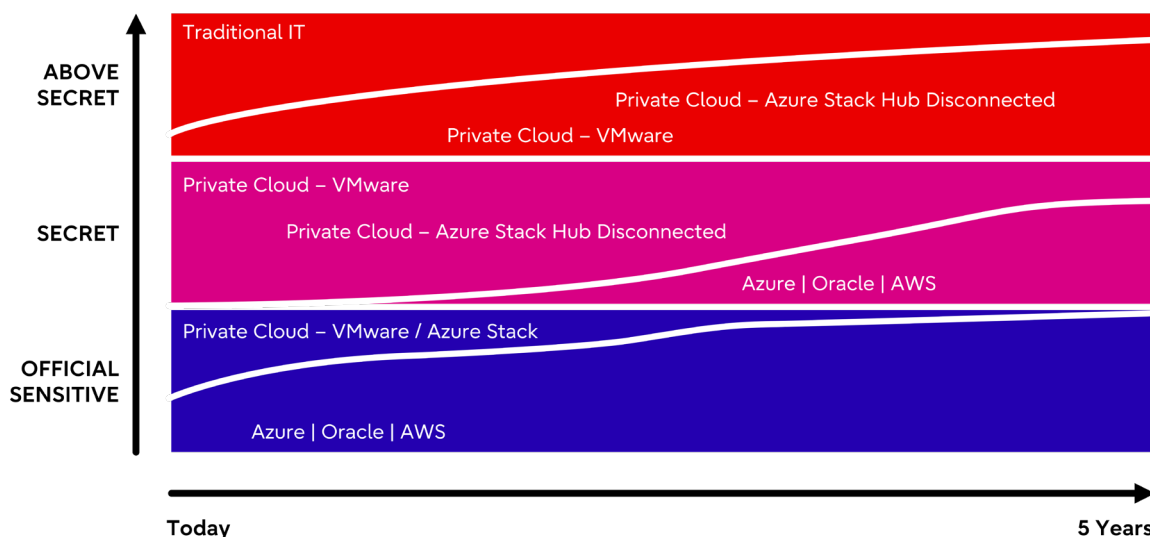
ABOVE SECRET

SECRET

OFFICIAL SENSITIVE

Traditional IT

Private Cloud – Azure Stack Hub Disconnected

Private Cloud – VMware

Private Cloud – VMware

Private Cloud – Azure Stack Hub Disconnected

Azure | Oracle | AWS

Private Cloud – VMware / Azure Stack

Azure | Oracle | AWS

Today

5 Years